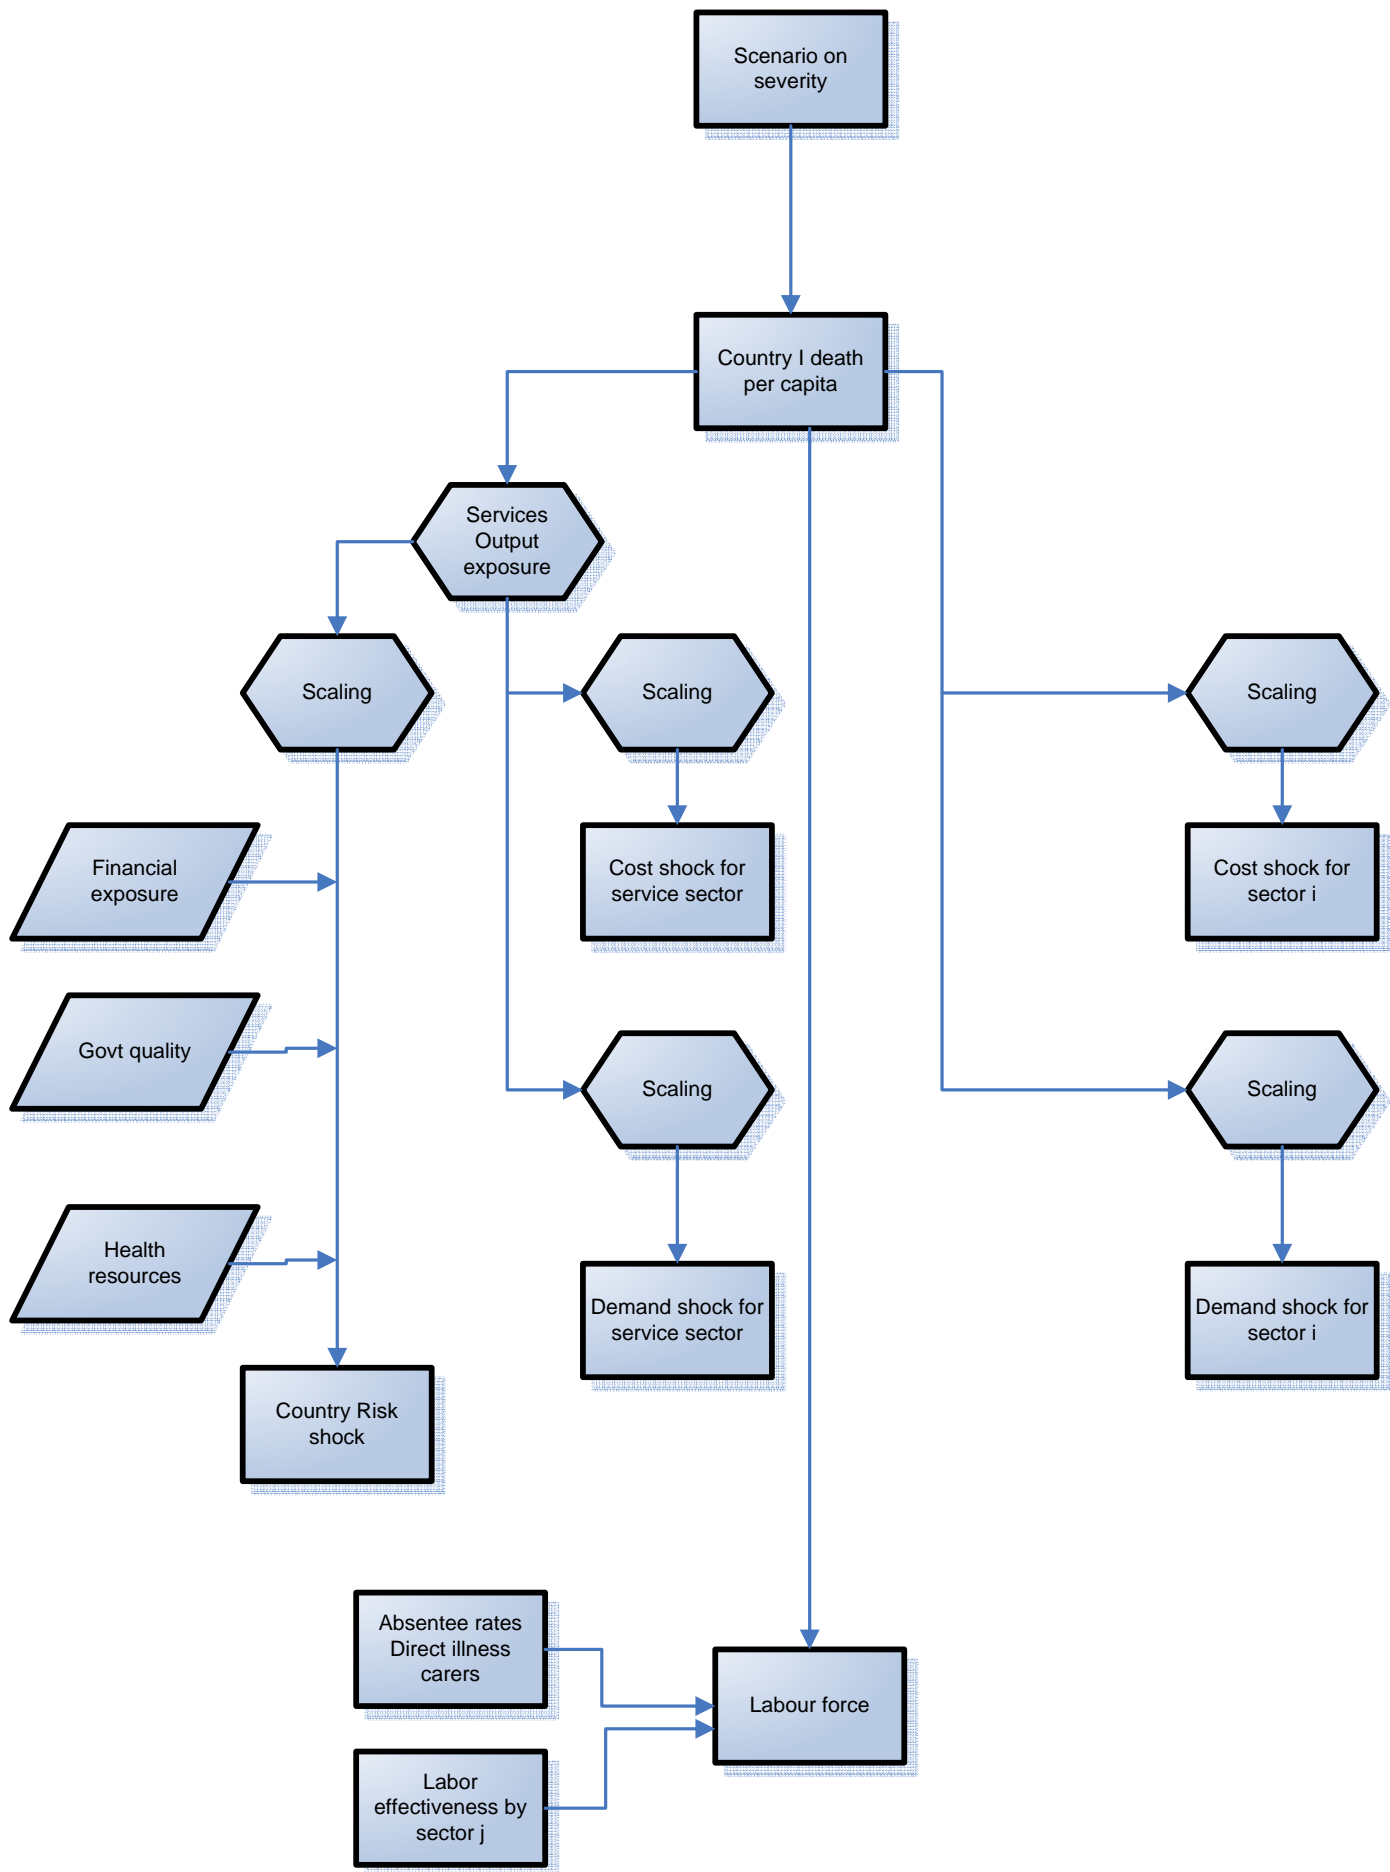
Scenario on severity

Country I death per capita

Services Output exposure

Scaling

Scaling

Scaling

Financial exposure

Cost shock for service sector

Cost shock for sector i

Govt quality

Scaling

Scaling

Health resources

Demand shock for service sector

Demand shock for sector i

Country Risk shock

Absentee rates Direct illness carers

Labour force

Labor effectiveness by sector j